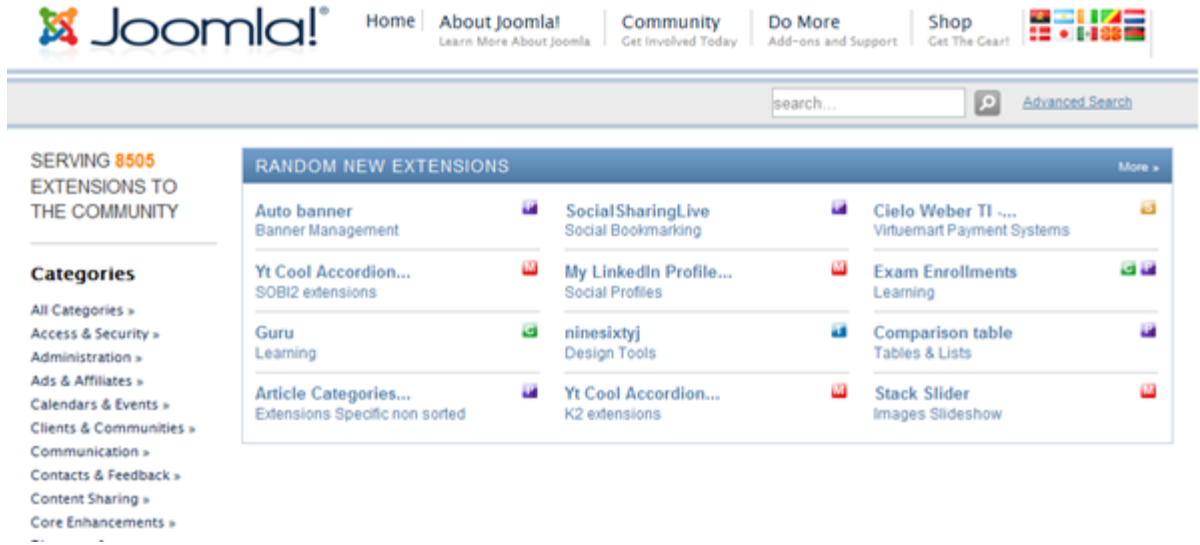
Joomla!®

Home

About Joomla!
Learn More About Joomla

Community
Get Involved Today

Do More
Add-ons and Support

Shop
Get The Gear!

search...

Advanced Search

SERVING 8505 EXTENSIONS TO THE COMMUNITY

Categories

All Categories »
Access & Security »
Administration »
Ads & Affiliates »
Calendars & Events »
Clients & Communities »
Communication »
Contacts & Feedback »
Content Sharing »
Core Enhancements »

RANDOM NEW EXTENSIONS

More »

Auto banner
Banner Management

Yt Cool Accordion...
SOBI2 extensions

Guru
Learning

Article Categories...
Extensions Specific non sorted

SocialSharingLive
Social Bookmarking

My LinkedIn Profile...
Social Profiles

ninesixtyj
Design Tools

Yt Cool Accordion...
K2 extensions

Cielo Weber TI -...
Virtuemart Payment Systems

Exam Enrollments
Learning

Comparison table
Tables & Lists

Stack Slider
Images Slideshow